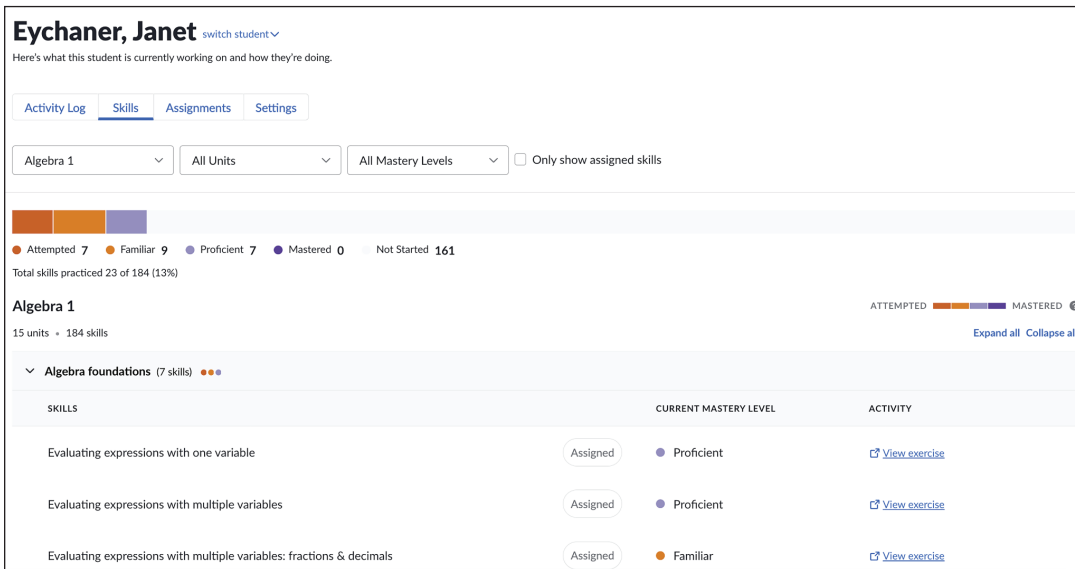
Eychaner, Janet switch student

Here's what this student is currently working on and how they're doing.

Activity Log | Skills | Assignments | Settings

Algebra 1 | All Units | All Mastery Levels | Only show assigned skills

Attempted 7 Familiar 9 Proficient 7 Mastered 0 Not Started 161

Total skills practiced 23 of 184 (13%)

Algebra 1

ATTEMPTED MASTERED

15 units • 184 skills

Expand all Collapse al

Algebra foundations (7 skills)

| SKILLS | | CURRENT MASTERY LEVEL | ACTIVITY |
|---|---|---|---|
| Evaluating expressions with one variable | Assigned | Proficient | View exercise |
| Evaluating expressions with multiple variables | Assigned | Proficient | View exercise |
| Evaluating expressions with multiple variables: fractions & decimals | Assigned | Familiar | View exercise |